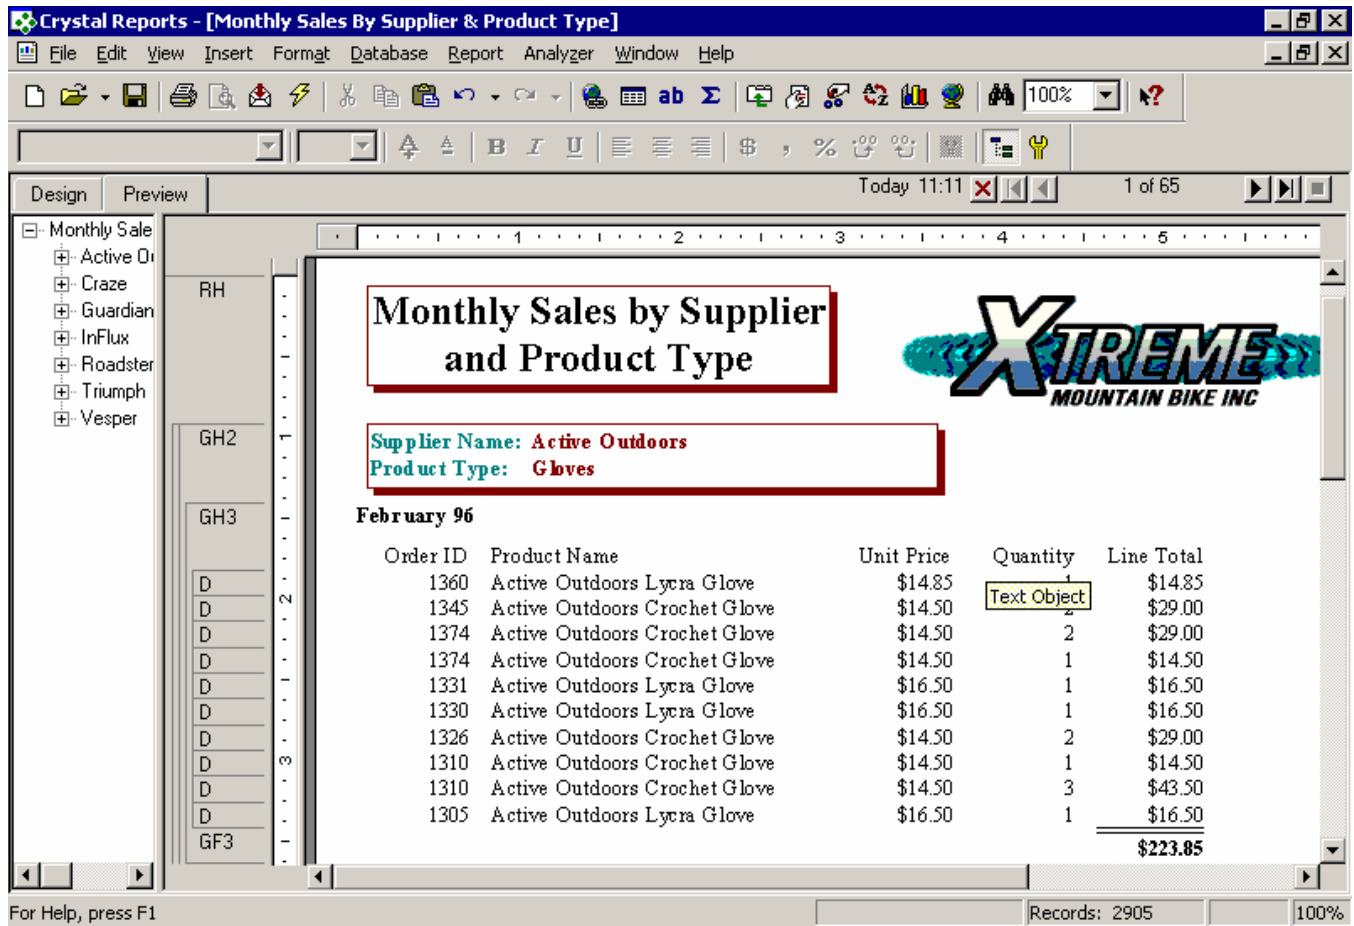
Crystal Reports - [Monthly Sales By Supplier & Product Type]

File Edit View Insert Format Database Report Analyzer Window Help

100%

Design Preview

Today 11:11

1 of 65

Monthly Sale
Active Ou
Craze
Guardian
InFlux
Roadster
Triumph
Vesper

RH
GH2
GH3
D
D
D
D
D
D
D
D
D
D
GF3

1 2 3 4 5

Monthly Sales by Supplier and Product Type

XTREME MOUNTAIN BIKE INC

Supplier Name: Active Outdoors
Product Type: Gloves

February 96

| Order ID | Product Name | Unit Price | Quantity | Line Total |
|---|---|---|---|---|
| 1360 | Active Outdoors Lycra Glove | $14.85 | 1 | $14.85 |
| 1345 | Active Outdoors Crochet Glove | $14.50 | Text Object | $29.00 |
| 1374 | Active Outdoors Crochet Glove | $14.50 | 2 | $29.00 |
| 1374 | Active Outdoors Crochet Glove | $14.50 | 1 | $14.50 |
| 1331 | Active Outdoors Lycra Glove | $16.50 | 1 | $16.50 |
| 1330 | Active Outdoors Lycra Glove | $16.50 | 1 | $16.50 |
| 1326 | Active Outdoors Crochet Glove | $14.50 | 2 | $29.00 |
| 1310 | Active Outdoors Crochet Glove | $14.50 | 1 | $14.50 |
| 1310 | Active Outdoors Crochet Glove | $14.50 | 3 | $43.50 |
| 1305 | Active Outdoors Lycra Glove | $16.50 | 1 | $16.50 |
| | | | | $223.85 |

For Help, press F1 Records: 2905 100%